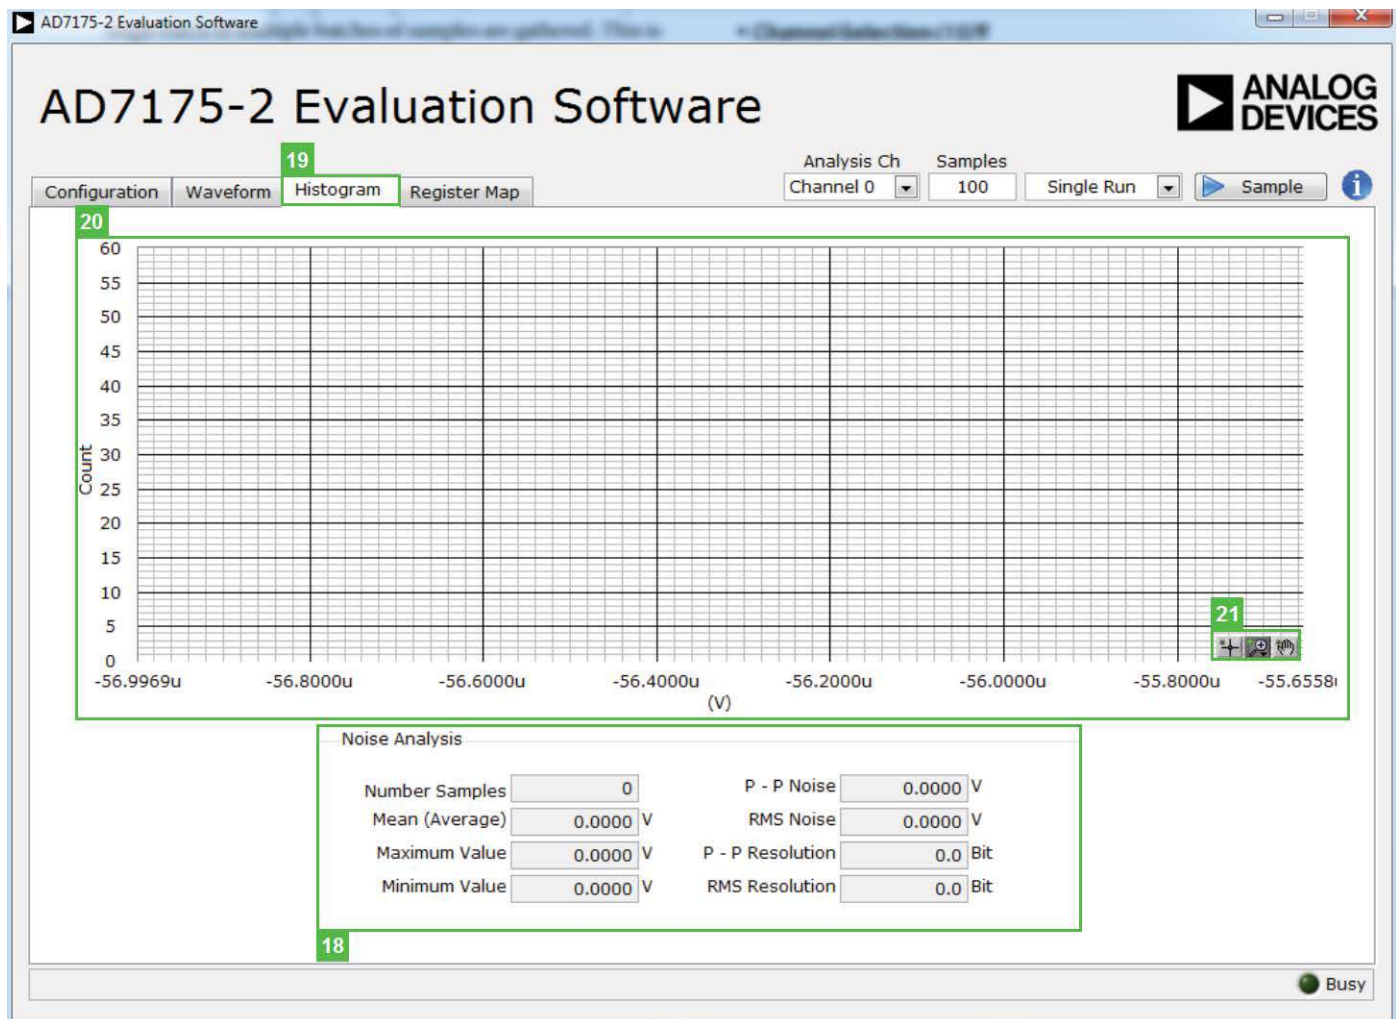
AD7175-2 Evaluation Software

AD7175-2 Evaluation Software

ANALOG DEVICES

19

Configuration Waveform Histogram Register Map

Analysis Ch Channel 0

Samples 100

Single Run

Sample

20

60
55
50
45
40
35
30
25
20
15
10
5
0

Count

-56.9969u -56.8000u -56.6000u -56.4000u -56.2000u -56.0000u -55.8000u -55.6558u

(V)

21

Noise Analysis

| | | | | | |
|---|---|---|---|---|---|
| Number Samples | 0 | | P - P Noise | 0.0000 | V |
| Mean (Average) | 0.0000 | V | RMS Noise | 0.0000 | V |
| Maximum Value | 0.0000 | V | P - P Resolution | 0.0 | Bit |
| Minimum Value | 0.0000 | V | RMS Resolution | 0.0 | Bit |

18

Busy